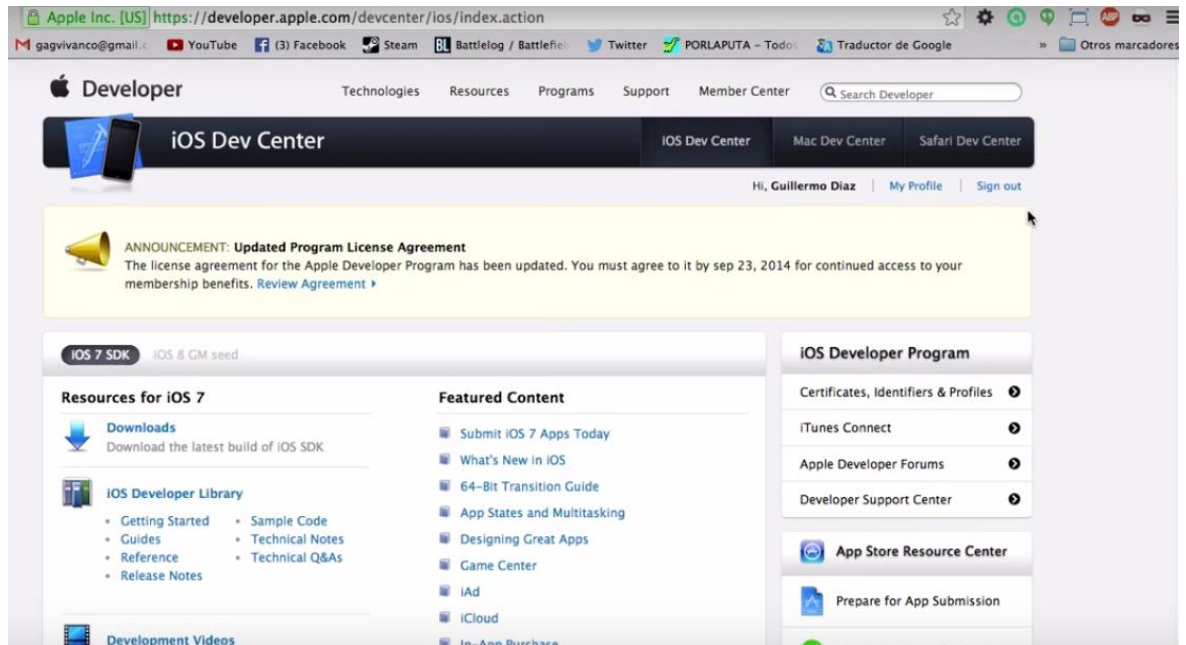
Apple Inc. [US] https://developer.apple.com/devcenter/ios/index.action

gagvivanco@gmail.c YouTube (3) Facebook Steam Battlelog / Battlefiel Twitter PORLAPUTA - Todos Traductor de Google » Otros marcadores

Developer Technologies Resources Programs Support Member Center Search Developer

iOS Dev Center

iOS Dev Center Mac Dev Center Safari Dev Center

Hi, Guillermo Diaz | My Profile | Sign out

ANNOUNCEMENT: Updated Program License Agreement
The license agreement for the Apple Developer Program has been updated. You must agree to it by sep 23, 2014 for continued access to your membership benefits. Review Agreement ▸

iOS 7 SDK iOS 8 GM seed

Resources for iOS 7

Downloads
Download the latest build of iOS SDK

iOS Developer Library
• Getting Started • Sample Code
• Guides • Technical Notes
• Reference • Technical Q&As
• Release Notes

Development Videos

Featured Content
Submit iOS 7 Apps Today
What's New in iOS
64-Bit Transition Guide
App States and Multitasking
Designing Great Apps
Game Center
iAd
iCloud
In-App Purchase

iOS Developer Program
Certificates, Identifiers & Profiles
iTunes Connect
Apple Developer Forums
Developer Support Center

App Store Resource Center
Prepare for App Submission